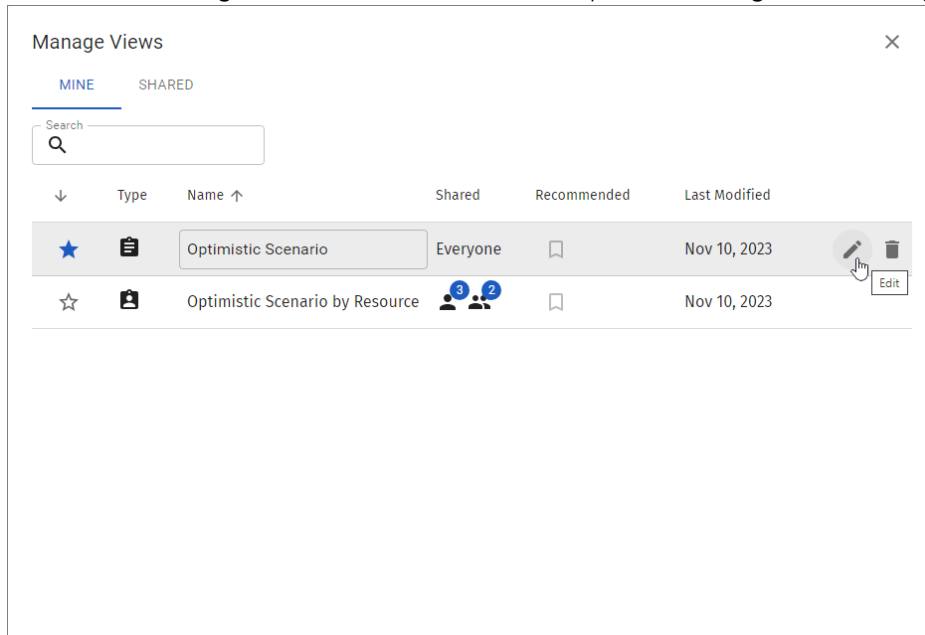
Manage Views

MINE SHARED

Search

| | Type | Name | Shared | Recommended | Last Modified |
|---|---|---|---|---|---|
| | | Optimistic Scenario | Everyone | | Nov 10, 2023 |
| | | Optimistic Scenario by Resource | 3 2 | | Nov 10, 2023 |

Edit